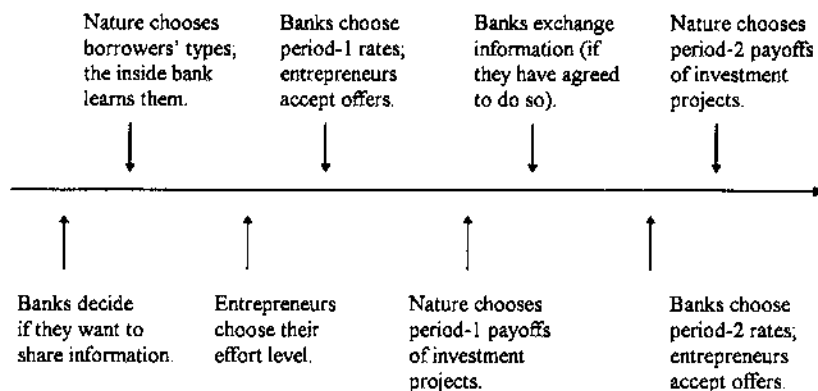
Nature chooses borrowers' types; the inside bank learns them.

Banks choose period-1 rates; entrepreneurs accept offers.

Banks exchange information (if they have agreed to do so).

Nature chooses period-2 payoffs of investment projects.

Banks decide if they want to share information.

Entrepreneurs choose their effort level.

Nature chooses period-1 payoffs of investment projects.

Banks choose period-2 rates; entrepreneurs accept offers.